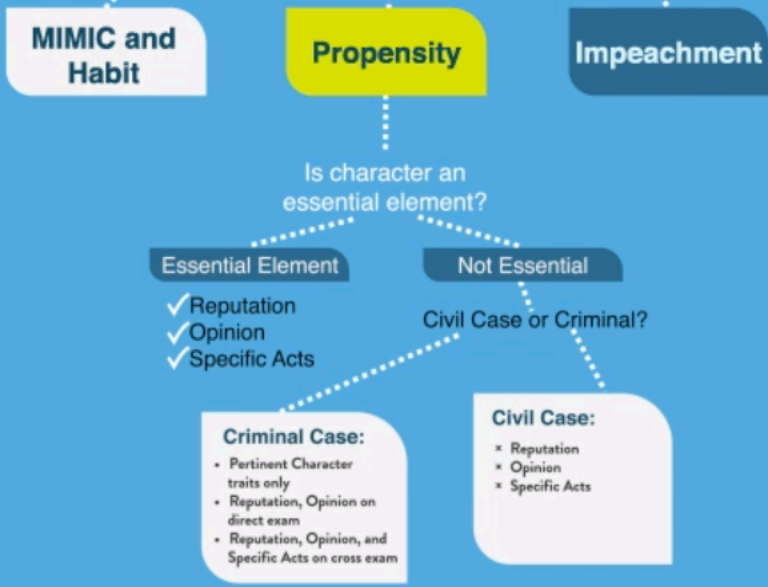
MIMIC and Habit

Propensity

Impeachment

Is character an essential element?

Essential Element

Not Essential

✓Reputation
✓Opinion
✓Specific Acts

Civil Case or Criminal?

Criminal Case:
• Pertinent Character traits only
• Reputation, Opinion on direct exam
• Reputation, Opinion, and Specific Acts on cross exam

Civil Case:
× Reputation
× Opinion
× Specific Acts